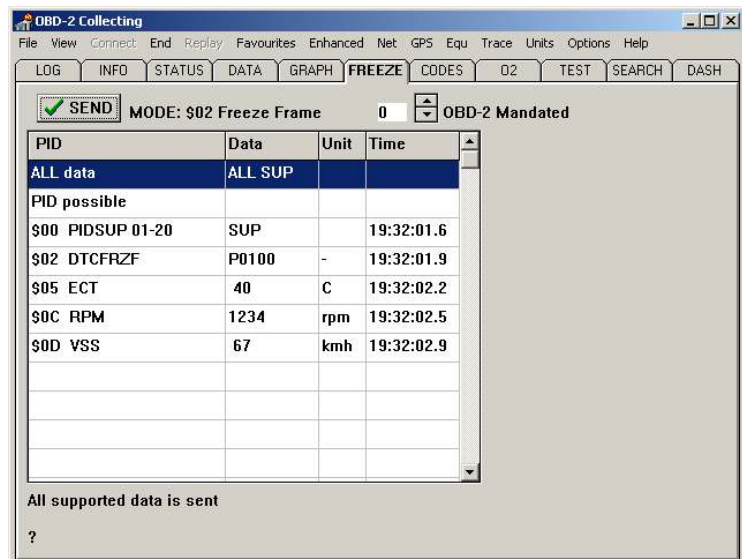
OBD-2 Collecting

File View Connect End Replay Favourites Enhanced Net GPS Equ Trace Units Options Help

LOG INFO STATUS DATA GRAPH FREEZE CODES O2 TEST SEARCH DASH

SEND MODE: $02 Freeze Frame 0 OBD-2 Mandated

| PID | Data | Unit | Time |
|---|---|---|---|
| ALL data | ALL SUP | | |
| PID possible | | | |
| \$00 PIDSUP 01-20 | SUP | | 19:32:01.6 |
| \$02 DTCFRZF | P0100 | - | 19:32:01.9 |
| \$05 ECT | 40 | C | 19:32:02.2 |
| \$0C RPM | 1234 | rpm | 19:32:02.5 |
| \$0D VSS | 67 | kmh | 19:32:02.9 |

All supported data is sent

?